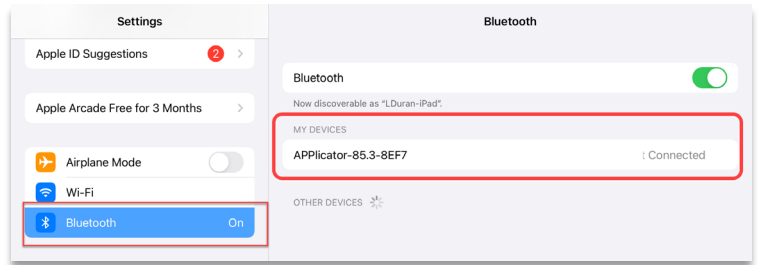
Settings

Apple ID Suggestions 2

Apple Arcade Free for 3 Months

Airplane Mode

Wi-Fi

Bluetooth On

Bluetooth

Bluetooth

Now discoverable as "LDuran-iPad".

MY DEVICES

APPlicator-85.3-8EF7 Connected

OTHER DEVICES